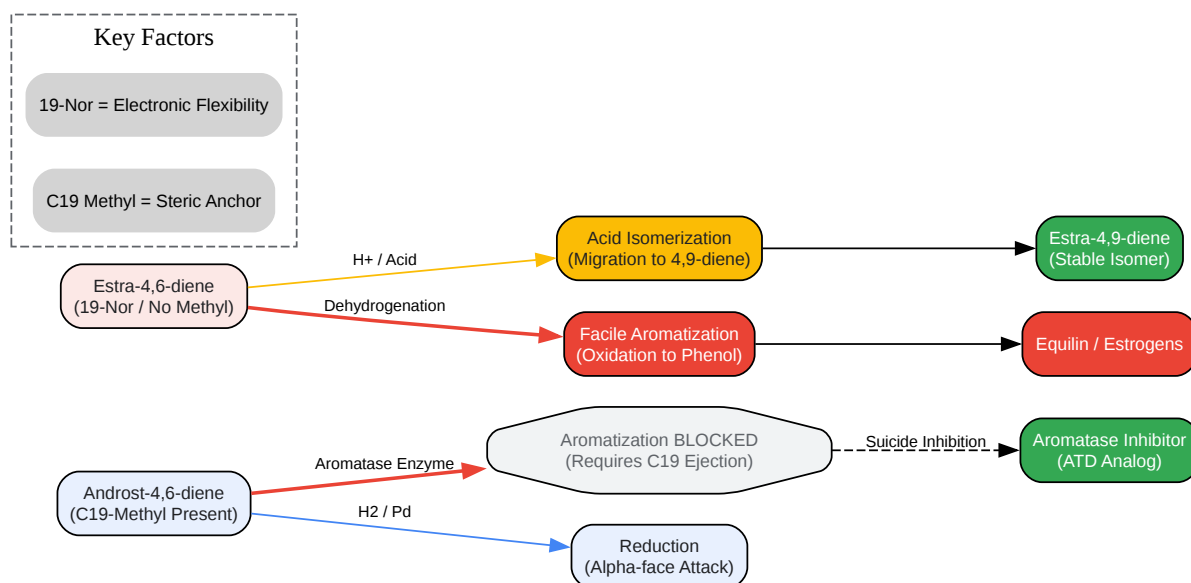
Key Factors

19-Nor = Electronic Flexibility

C19 Methyl = Steric Anchor

Estra-4,6-diene
(19-Nor / No Methyl)

H+ / Acid

Acid Isomerization
(Migration to 4,9-diene)

Estra-4,9-diene
(Stable Isomer)

Dehydrogenation

Facile Aromatization
(Oxidation to Phenol)

Equilin / Estrogens

Androst-4,6-diene
(C19-Methyl Present)

Aromatase Enzyme

Aromatization BLOCKED
(Requires C19 Ejection)

Suicide Inhibition

Aromatase Inhibitor
(ATD Analog)

H2 / Pd

Reduction
(Alpha-face Attack)